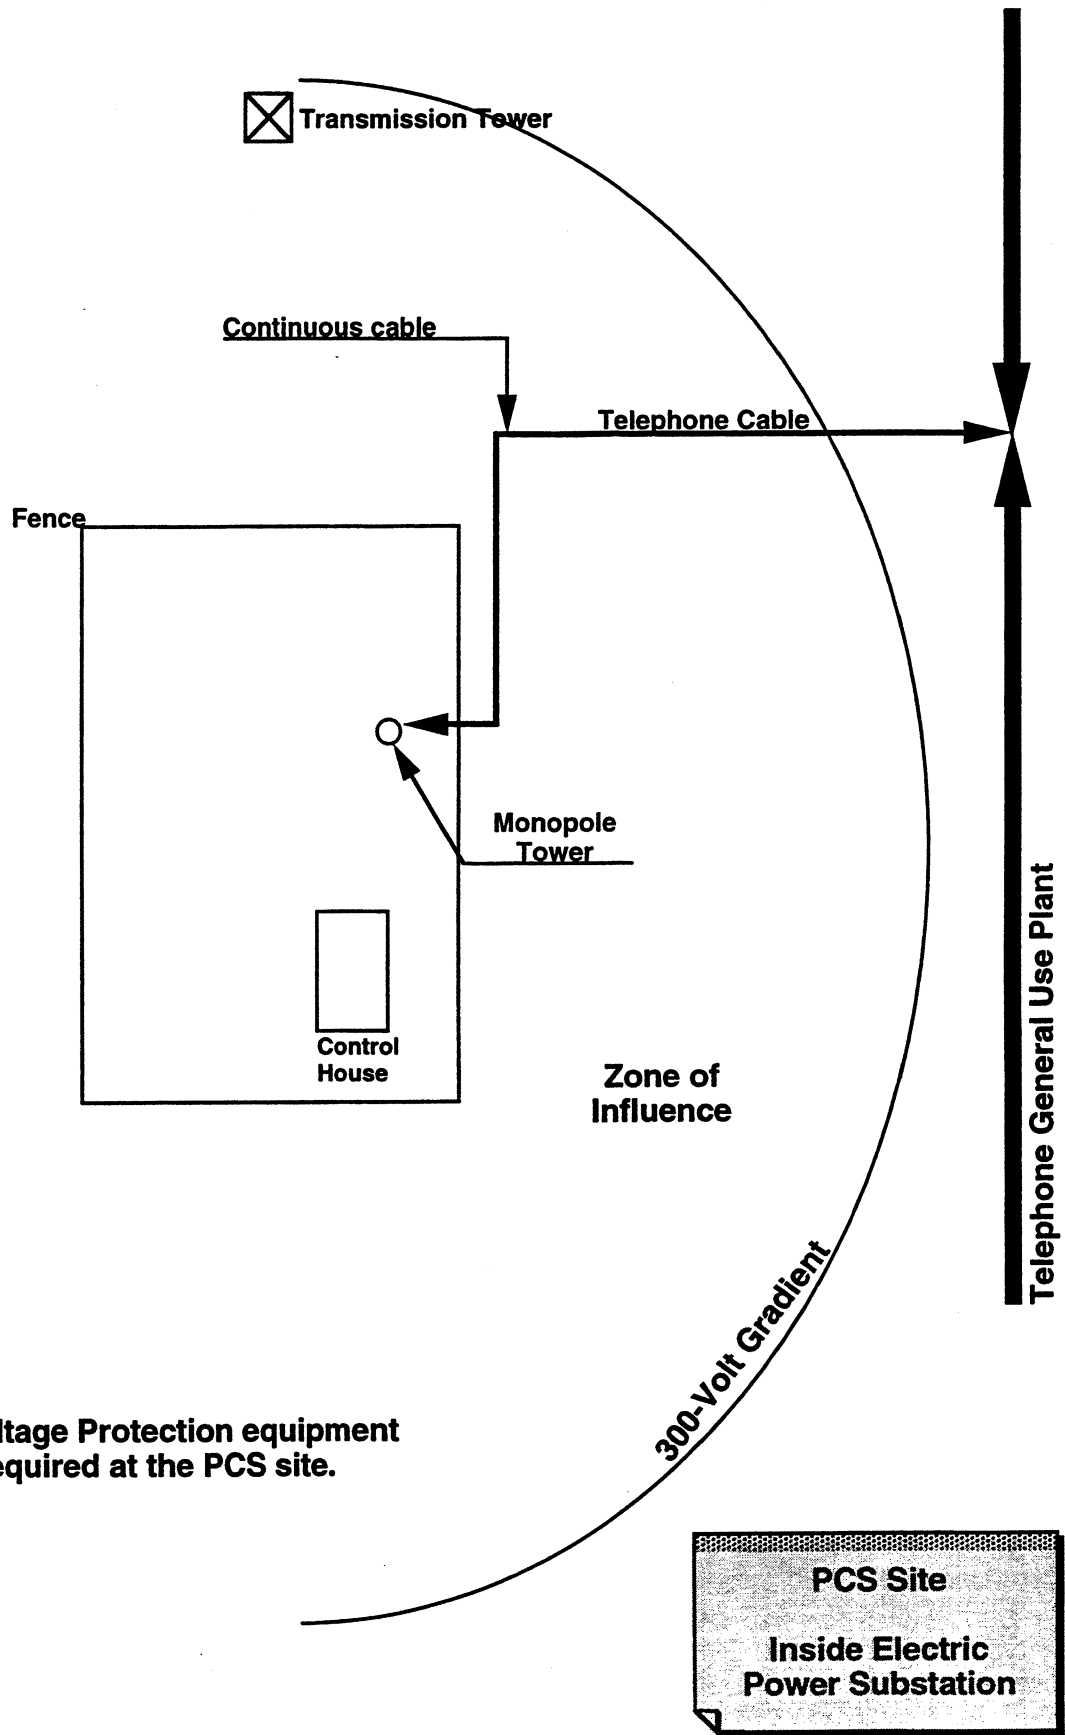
Transmission Tower

Continuous cable

Telephone Cable

Fence

Monopole Tower

Control House

Zone of Influence

Telephone General Use Plant

300-Volt Gradient

ltage Protection equipment equired at the PCS site.

PCS Site

Inside Electric Power Substation